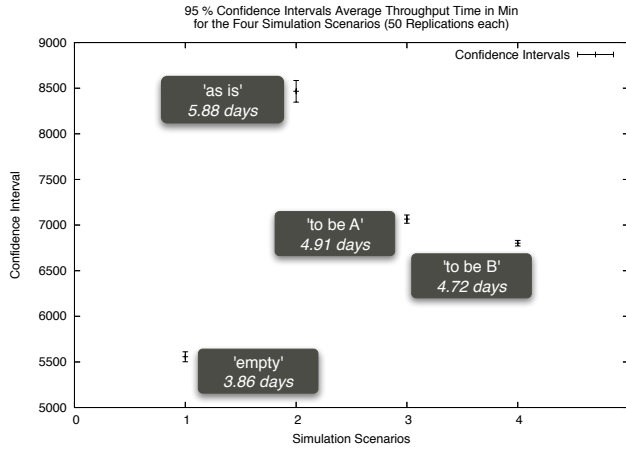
95 % Confidence Intervals Average Throughput Time in Min
for the Four Simulation Scenarios (50 Replications each)

Confidence Intervals

'as is'
5.88 days

'to be A'
4.91 days

'to be B'
4.72 days

'empty'
3.86 days

Confidence Interval

9000
8500
8000
7500
7000
6500
6000
5500
5000

0
1
2
3
4

Simulation Scenarios